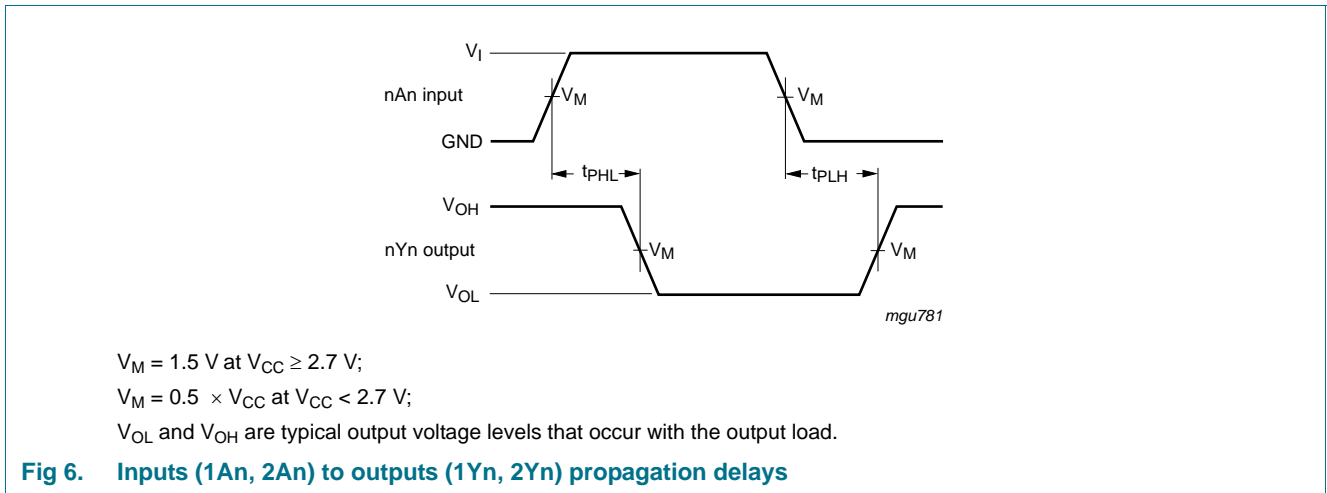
$V_I$

nAn input

$V_M$

$V_M$

GND

$t_{PHL}$

$t_{PLH}$

$V_{OH}$

nYn output

$V_M$

$V_M$

$V_{OL}$

mgu781

$V_M$ = 1.5 V at $V_{CC} \geq 2.7$ V;

$V_M = 0.5 \times V_{CC}$ at $V_{CC} < 2.7$ V;

$V_{OL}$ and $V_{OH}$ are typical output voltage levels that occur with the output load.

Fig 6. Inputs (1An, 2An) to outputs (1Yn, 2Yn) propagation delays